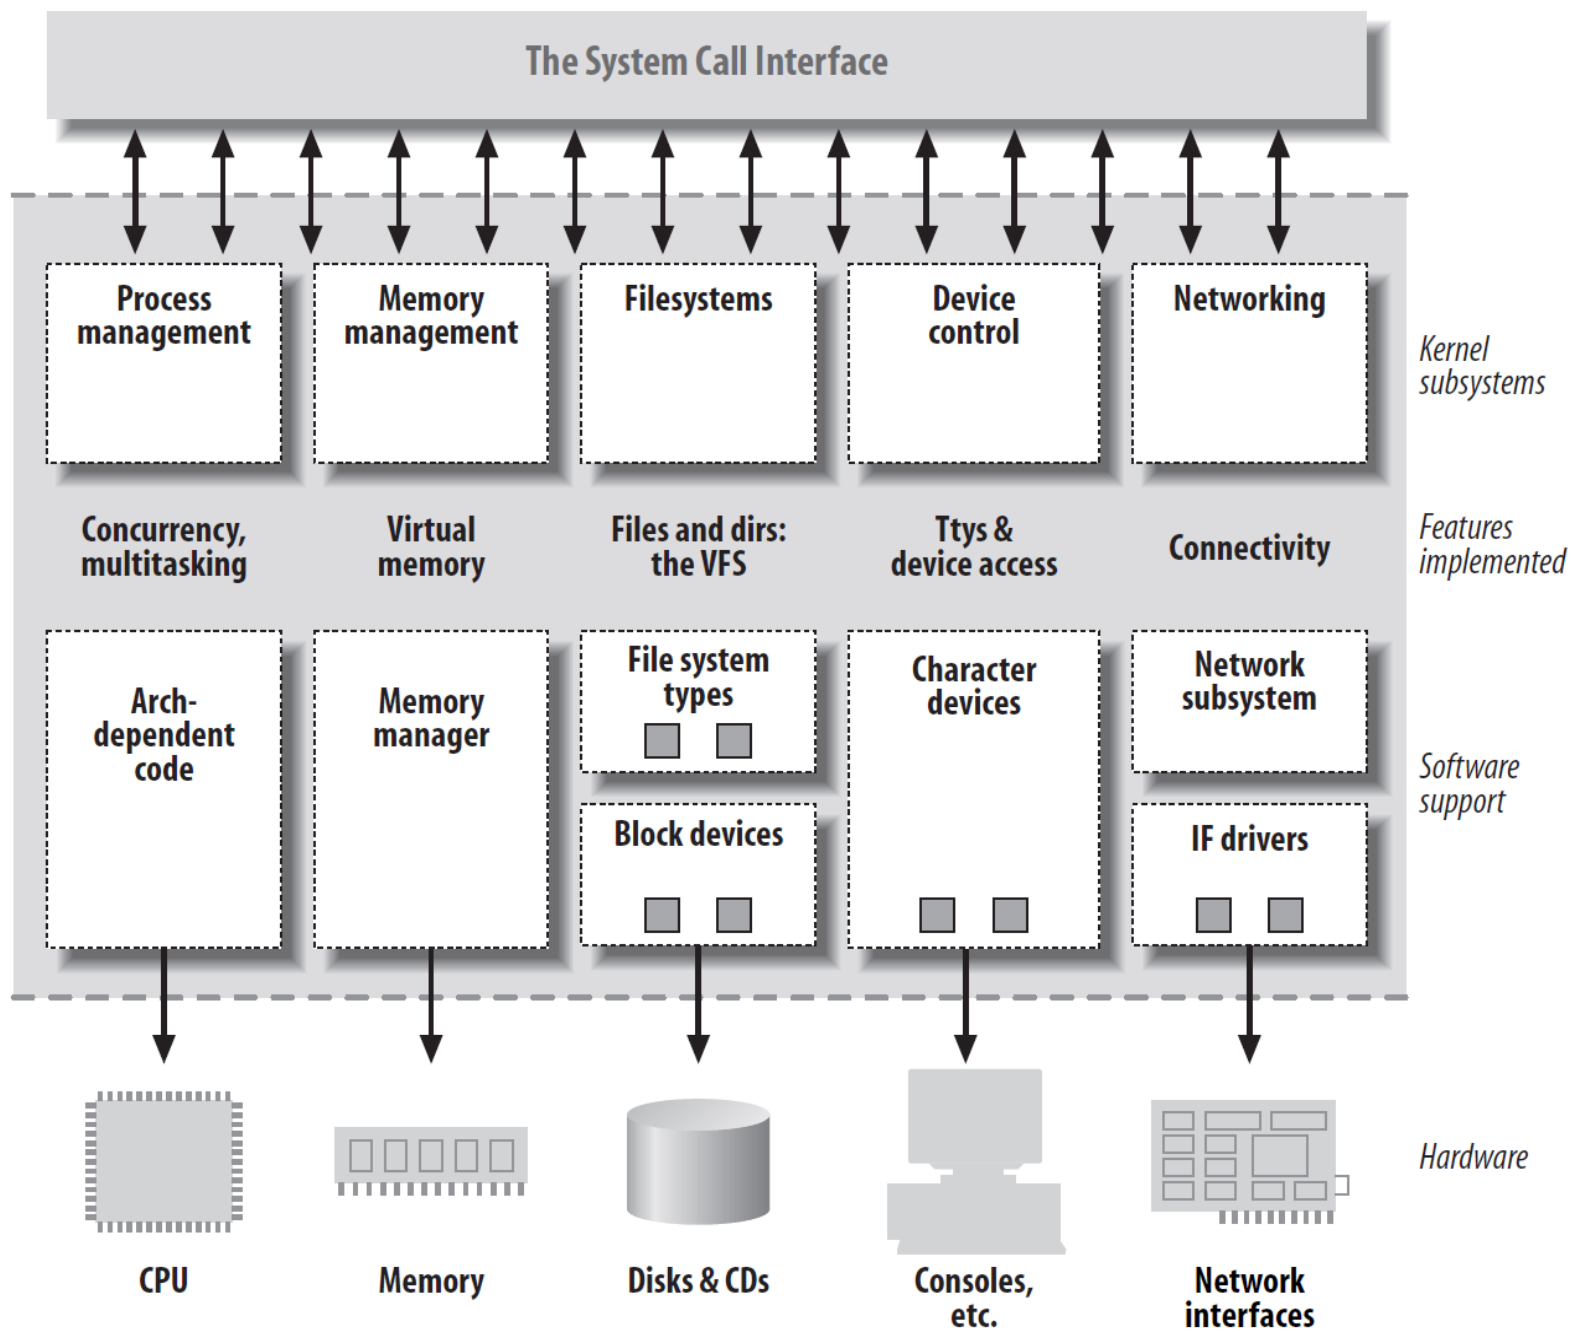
The System Call Interface

Process management

Memory management

Filesystems

Device control

Networking

Kernel subsystems

Concurrency, multitasking

Virtual memory

Files and dirs: the VFS

Ttys & device access

Connectivity

Features implemented

Arch-dependent code

Memory manager

File system types

Block devices

Character devices

Network subsystem

IF drivers

Software support

CPU

Memory

Disks & CDs

Consoles, etc.

Network interfaces

Hardware